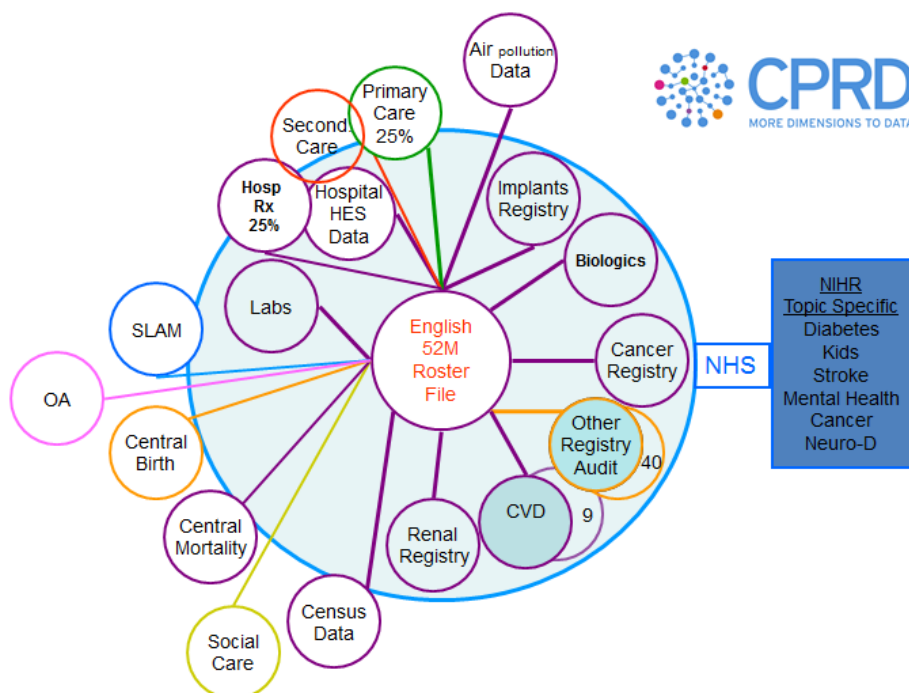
Air pollution Data

CPRD
MORE DIMENSIONS TO DATA

Primary Care 25%

Second Care

Hosp Rx 25%

Hospital HES Data

Implants Registry

Biologics

Labs

SLAM

English 52M Roster File

Cancer Registry

NHS

NIHR
Topic Specific
Diabetes
Kids
Stroke
Mental Health
Cancer
Neuro-D

OA

Central Birth

Other Registry Audit

40

CVD

9

Central Mortality

Renal Registry

Census Data

Social Care